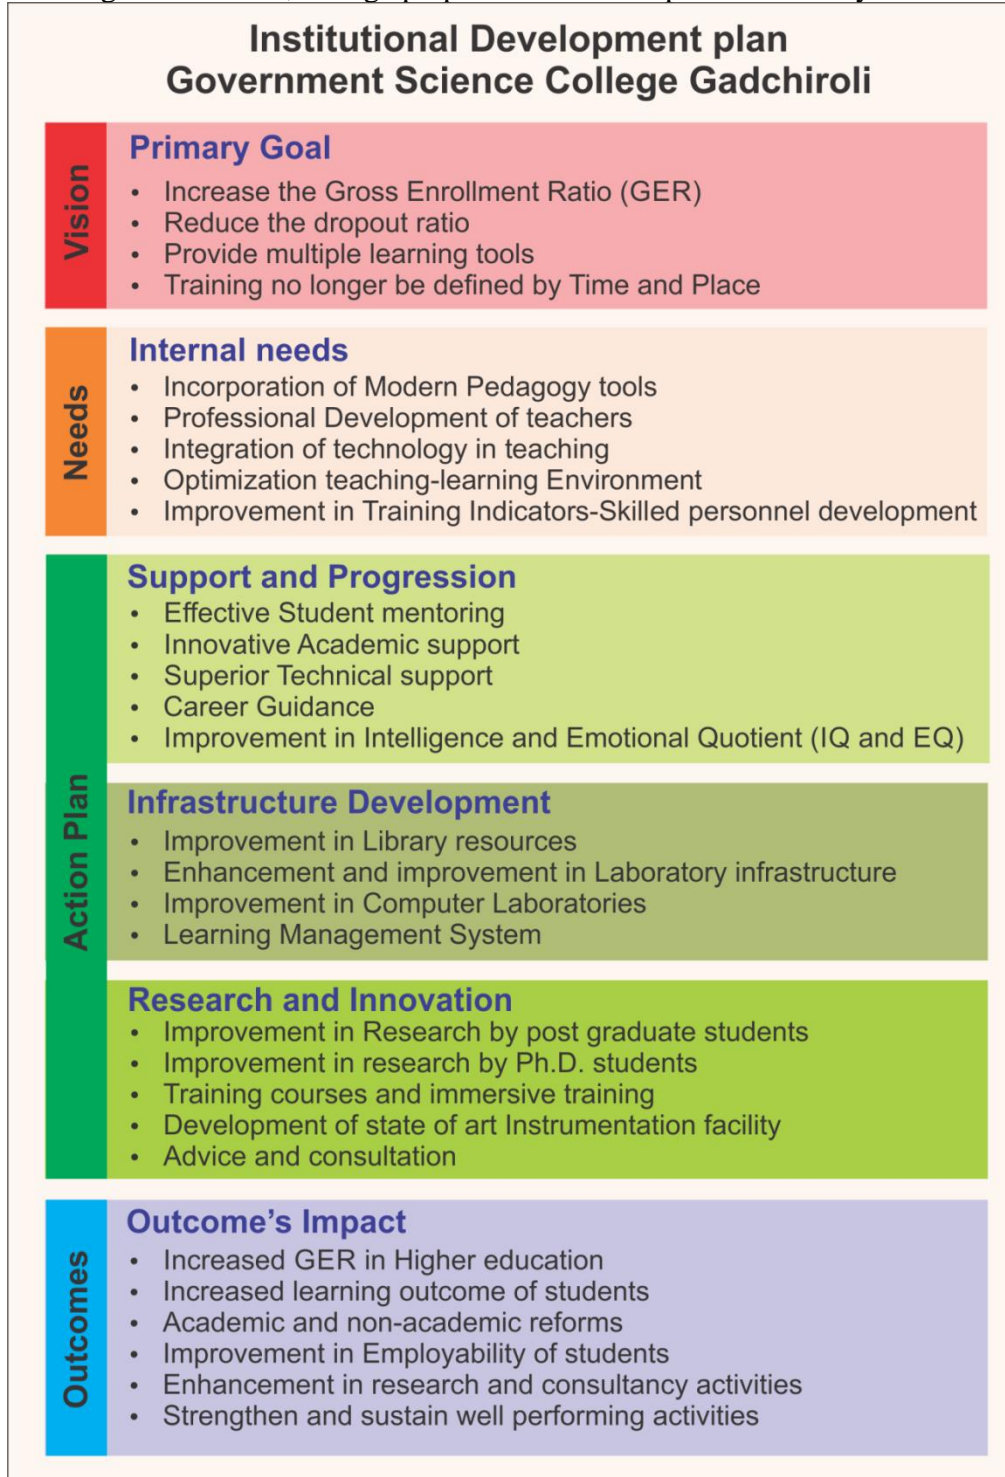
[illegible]

Institutional Development plan
Government Science College Gadchiroli

Vision

Primary Goal
- Increase the Gross Enrollment Ratio (GER)
- Reduce the dropout ratio
- Provide multiple learning tools
- Training no longer be defined by Time and Place

Needs

Internal needs
- Incorporation of Modern Pedagogy tools
- Professional Development of teachers
- Integration of technology in teaching
- Optimization teaching-learning Environment
- Improvement in Training Indicators-Skilled personnel development

Action Plan

Support and Progression
- Effective Student mentoring
- Innovative Academic support
- Superior Technical support
- Career Guidance
- Improvement in Intelligence and Emotional Quotient (IQ and EQ)

Infrastructure Development
- Improvement in Library resources
- Enhancement and improvement in Laboratory infrastructure
- Improvement in Computer Laboratories
- Learning Management System

Research and Innovation
- Improvement in Research by post graduate students
- Improvement in research by Ph.D. students
- Training courses and immersive training
- Development of state of art Instrumentation facility
- Advice and consultation

Outcomes

Outcome's Impact
- Increased GER in Higher education
- Increased learning outcome of students
- Academic and non-academic reforms
- Improvement in Employability of students
- Enhancement in research and consultancy activities
- Strengthen and sustain well performing activities